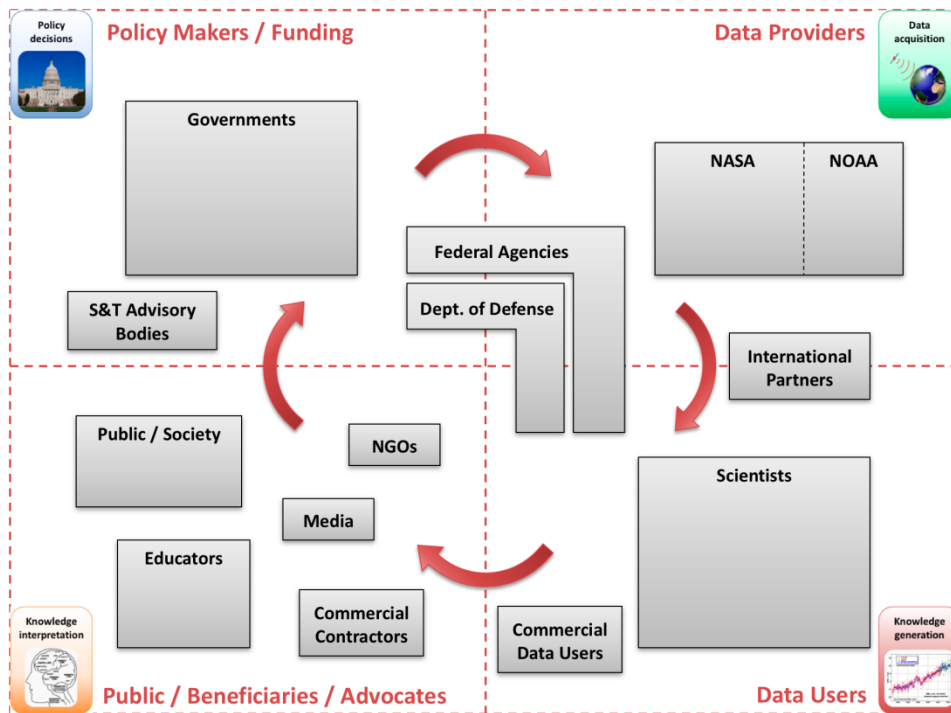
Policy decisions

Policy Makers / Funding

Data Providers

Data acquisition

Governments

NASA

NOAA

Federal Agencies

Dept. of Defense

S&T Advisory Bodies

International Partners

Public / Society

NGOs

Scientists

Media

Educators

Commercial Contractors

Commercial Data Users

Knowledge interpretation

Public / Beneficiaries / Advocates

Data Users

Knowledge generation